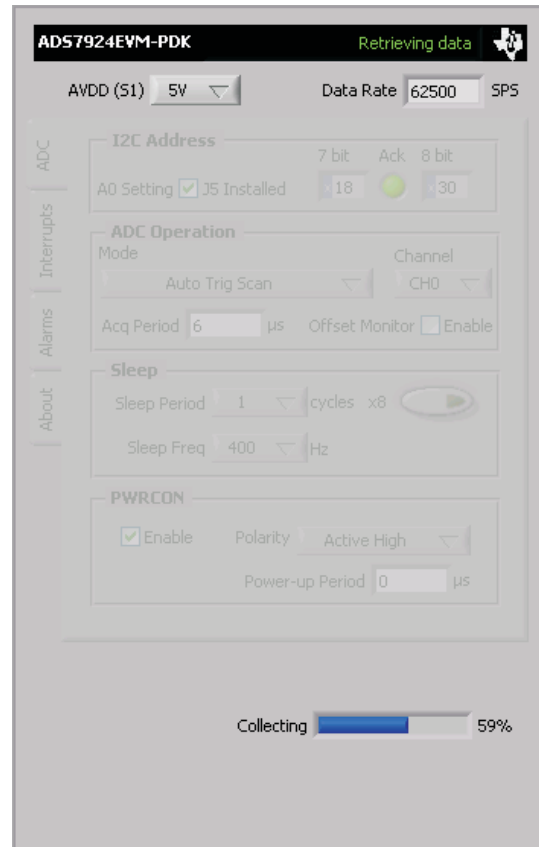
ADS7924EVM-PDK
Retrieving data

AVDD (S1) 5V
Data Rate 62500 SPS

ADC
Interrupts
Alarms
About

I2C Address
7 bit Ack 8 bit
A0 Setting J5 Installed x18 x30

ADC Operation
Mode
Channel
Auto Trig Scan
CH0
Acq Period 6 µs Offset Monitor Enable

Sleep
Sleep Period 1 cycles x8
Sleep Freq 400 Hz

PWRCON
Enable Polarity Active High
Power-up Period 0 µs

Collecting 59%